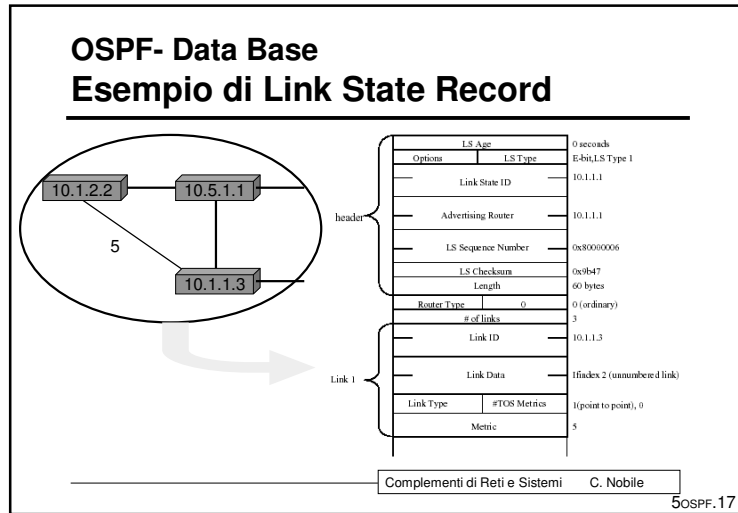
OSPF- Data Base
Esempio di Link State Record

10.1.2.2
10.5.1.1
5
10.1.1.3

header

Link 1

| | | |
|---|---|---|
| LS Age | | 0 seconds |
| Options | LS Type | E-bit,LS Type 1 |
| Link State ID | | 10.1.1.1 |
| Advertising Router | | 10.1.1.1 |
| LS Sequence Number | | 0x80000006 |
| LS Checksum | | 0x9b47 |
| Length | | 60 bytes |
| Router Type | 0 | 0 (ordinary) |
| # of links | | 3 |
| Link ID | | 10.1.1.3 |
| Link Data | | Ifindex 2 (unnumbered link) |
| Link Type | #TOS Metrics | 1(point to point), 0 |
| Metric | | 5 |

Complementi di Reti e Sistemi C. Nobile

5OSPF.17